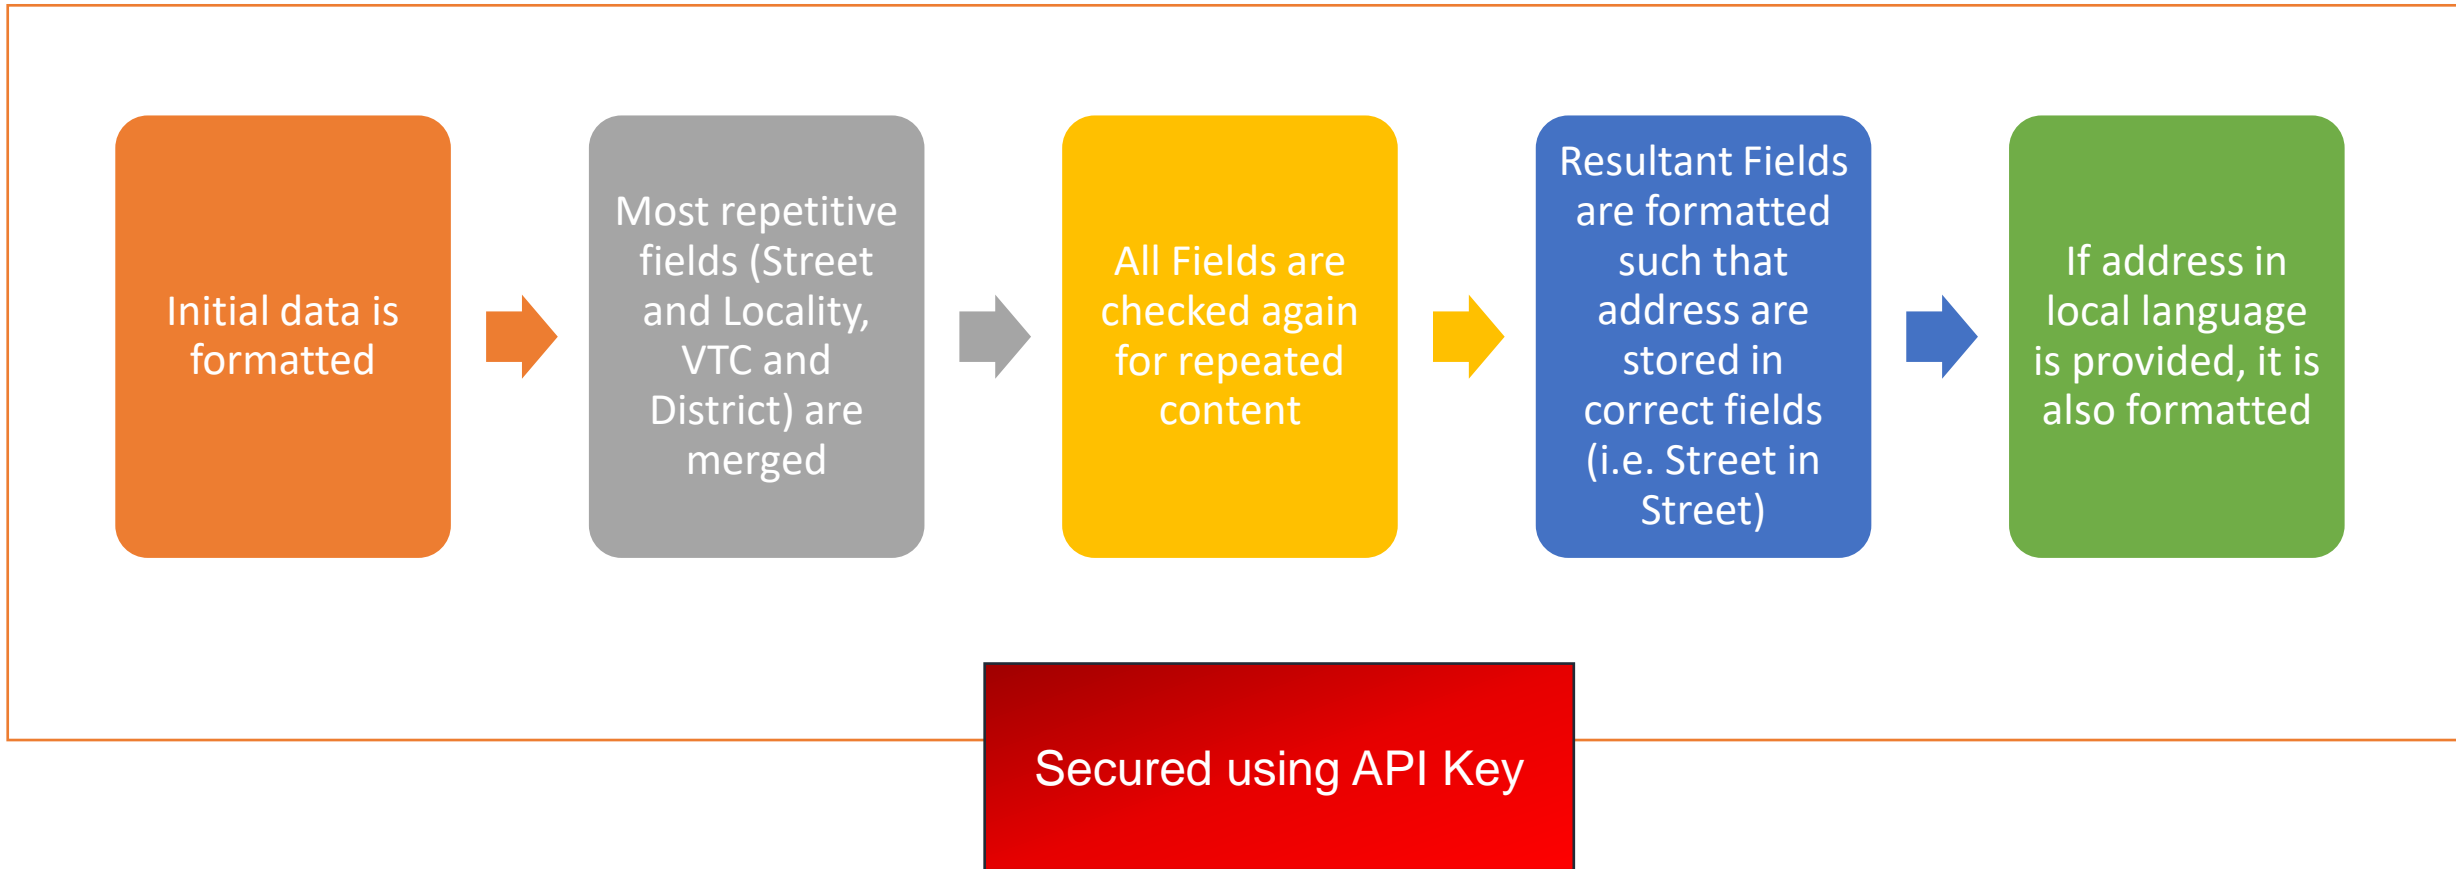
Initial data is formatted

Most repetitive fields (Street and Locality, VTC and District) are merged

All Fields are checked again for repeated content

Resultant Fields are formatted such that address are stored in correct fields (i.e. Street in Street)

If address in local language is provided, it is also formatted

Secured using API Key